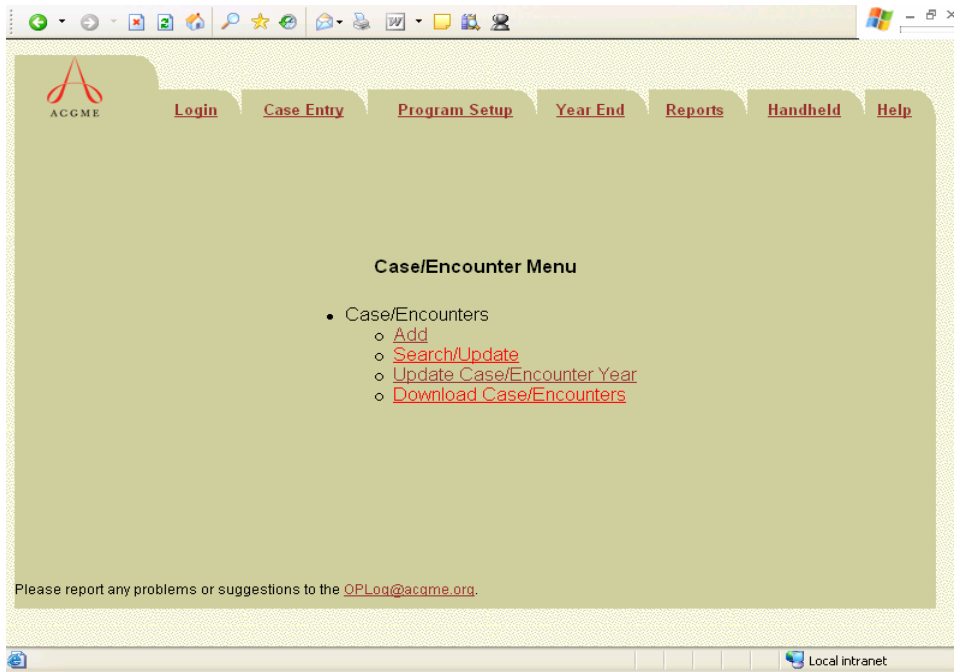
ACGME

Login Case Entry Program Setup Year End Reports Handheld Help

Case/Encounter Menu

- Case/Encounters
  - Add
  - Search/Update
  - Update Case/Encounter Year
  - Download Case/Encounters

Please report any problems or suggestions to the OPLog@acgme.org.

Local intranet